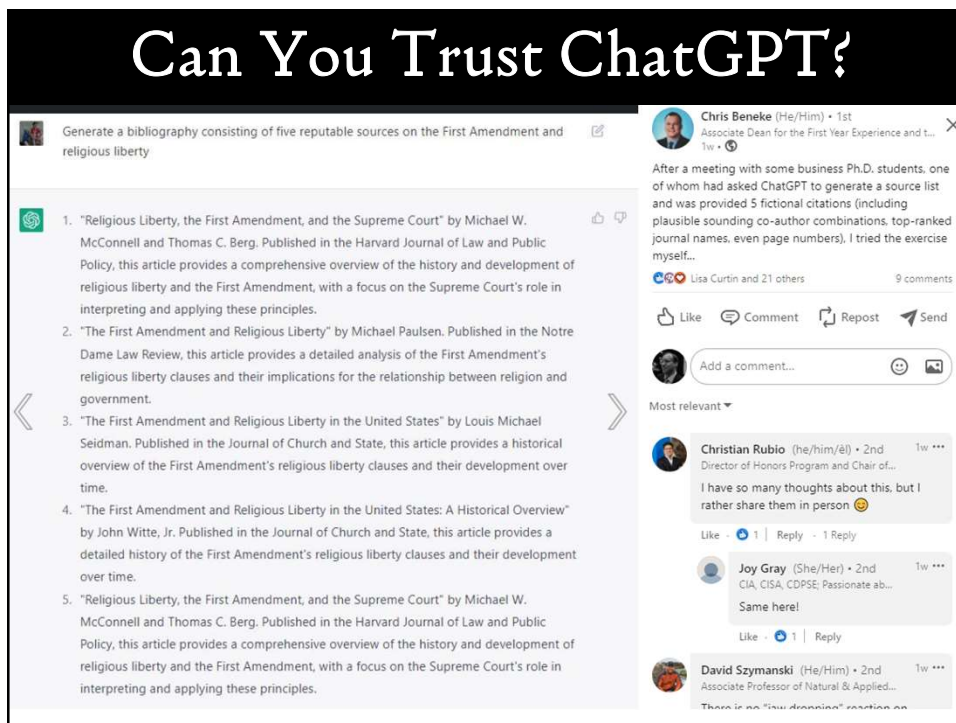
Can You Trust ChatGPT?

Generate a bibliography consisting of five reputable sources on the First Amendment and religious liberty

1. "Religious Liberty, the First Amendment, and the Supreme Court" by Michael W. McConnell and Thomas C. Berg. Published in the Harvard Journal of Law and Public Policy, this article provides a comprehensive overview of the history and development of religious liberty and the First Amendment, with a focus on the Supreme Court's role in interpreting and applying these principles.
2. "The First Amendment and Religious Liberty" by Michael Paulsen. Published in the Notre Dame Law Review, this article provides a detailed analysis of the First Amendment's religious liberty clauses and their implications for the relationship between religion and government.
3. "The First Amendment and Religious Liberty in the United States" by Louis Michael Seidman. Published in the Journal of Church and State, this article provides a historical overview of the First Amendment's religious liberty clauses and their development over time.
4. "The First Amendment and Religious Liberty in the United States: A Historical Overview" by John Witte, Jr. Published in the Journal of Church and State, this article provides a detailed history of the First Amendment's religious liberty clauses and their development over time.
5. "Religious Liberty, the First Amendment, and the Supreme Court" by Michael W. McConnell and Thomas C. Berg. Published in the Harvard Journal of Law and Public Policy, this article provides a comprehensive overview of the history and development of religious liberty and the First Amendment, with a focus on the Supreme Court's role in interpreting and applying these principles.

Chris Beneke (He/Him) • 1st
Associate Dean for the First Year Experience and t...
1w •

After a meeting with some business Ph.D. students, one of whom had asked ChatGPT to generate a source list and was provided 5 fictional citations (including plausible sounding co-author combinations, top-ranked journal names, even page numbers), I tried the exercise myself...

Lisa Curtin and 21 others
9 comments

Like Comment Repost Send

Add a comment...

Most relevant

Christian Rubio (he/him/él) • 2nd
1w
Director of Honors Program and Chair of...
I have so many thoughts about this, but I rather share them in person 😊
Like · 1 | Reply · 1 Reply

Joy Gray (She/Her) • 2nd
1w
CIA, CISA, CDPSE; Passionate ab...
Same here!
Like · 1 | Reply

David Szymanski (He/Him) • 2nd
1w
Associate Professor of Natural & Applied...
There is no "jaw-dropping" reaction on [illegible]